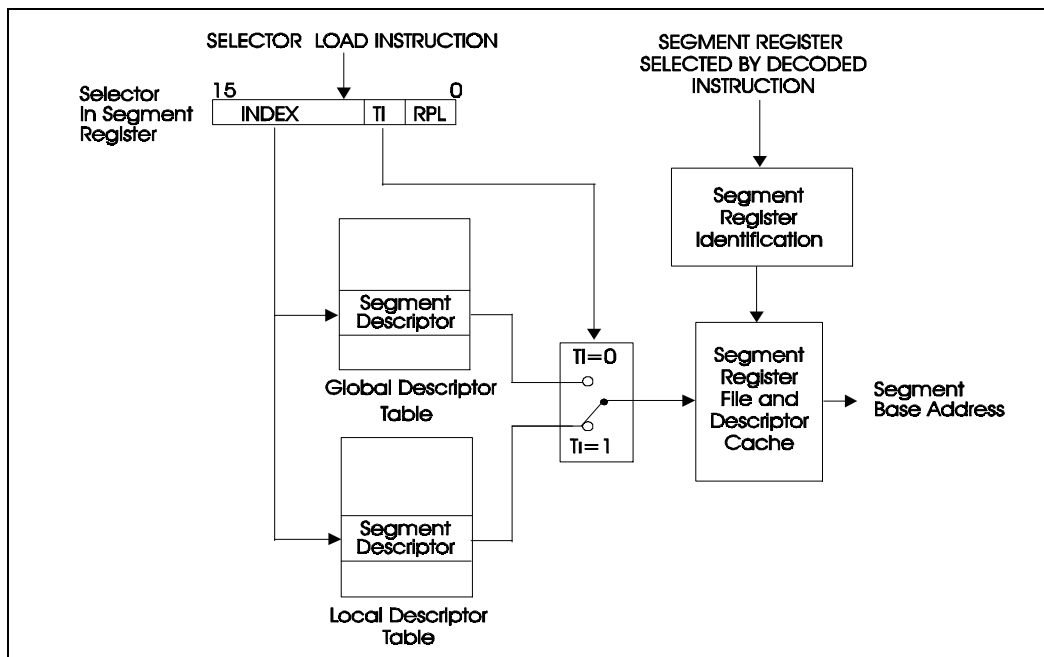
SELECTOR LOAD INSTRUCTION

SEGMENT REGISTER SELECTED BY DECODED INSTRUCTION

Selector In Segment Register

15

0

INDEX

TI

RPL

Segment Register Identification

Segment Descriptor

Global Descriptor Table

TI=0

TI=1

Segment Register File and Descriptor Cache

Segment Base Address

Segment Descriptor

Local Descriptor Table